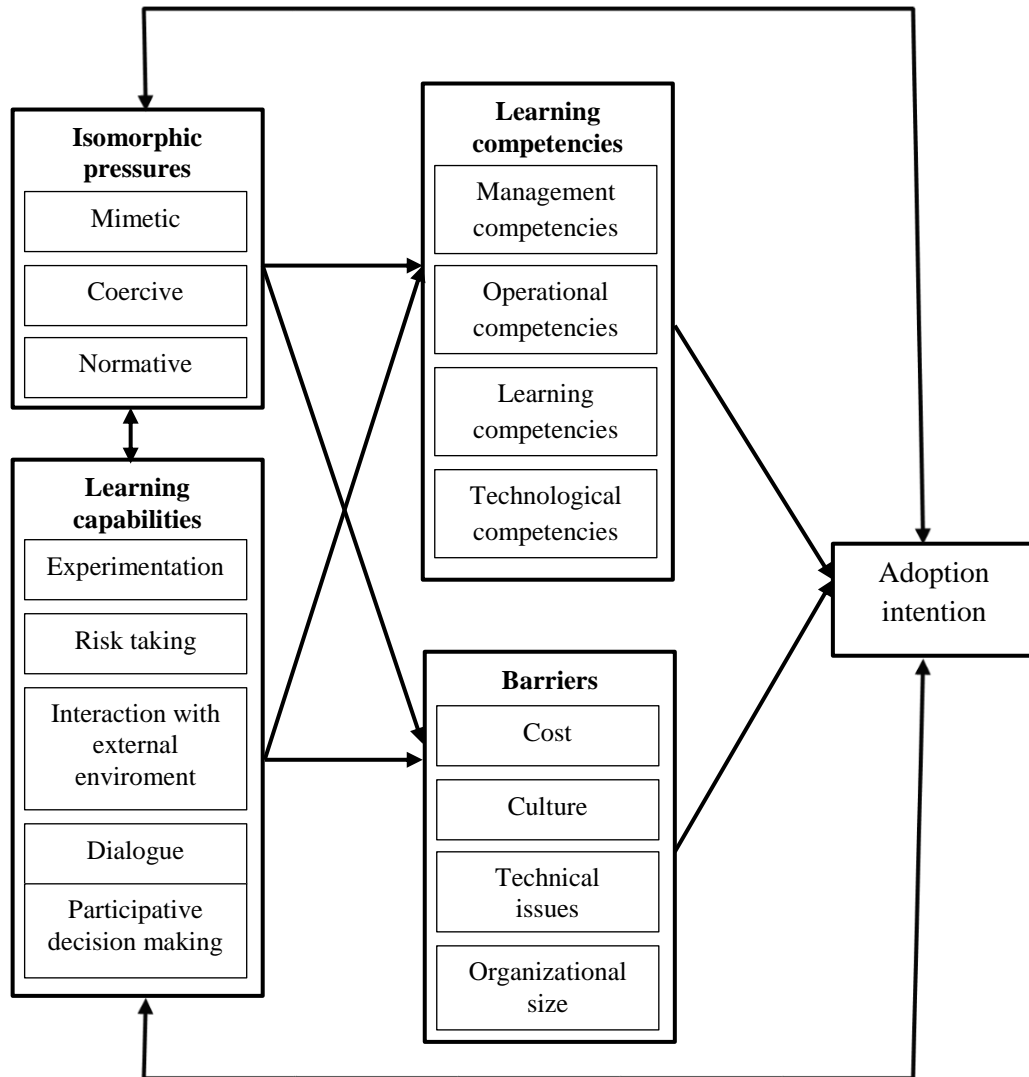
Isomorphic pressures

Mimetic

Coercive

Normative

Learning capabilities

Experimentation

Risk taking

Interaction with external enviroment

Dialogue

Participative decision making

Learning competencies

Management competencies

Operational competencies

Learning competencies

Technological competencies

Barriers

Cost

Culture

Technical issues

Organizational size

Adoption intention